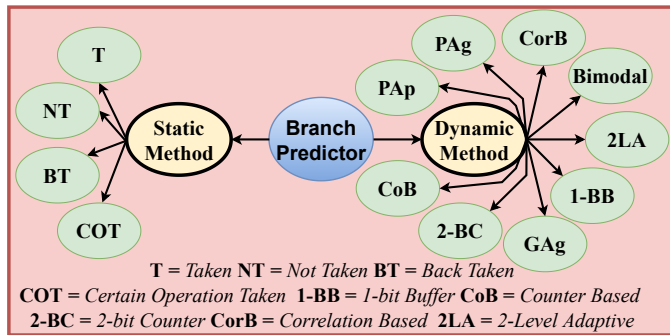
T

NT

BT

COT

Static Method

Branch Predictor

Dynamic Method

PAg

CorB

PAp

Bimodal

2LA

1-BB

CoB

2-BC

GAg

**T** = *Taken* **NT** = *Not Taken* **BT** = *Back Taken*

**COT** = *Certain Operation Taken* **1-BB** = *1-bit Buffer* **CoB** = *Counter Based*

**2-BC** = *2-bit Counter* **CorB** = *Correlation Based* **2LA** = *2-Level Adaptive*